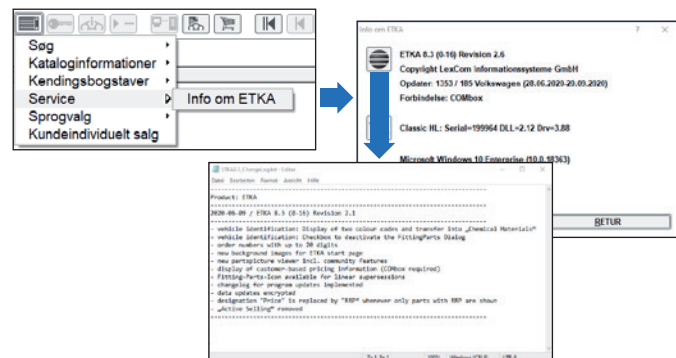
Søg
Kataloginformationer
Kendingsbogstaver
Service
Info om ETKA
Sprogvalg
Kundeindividuelt salg

Info om ETKA
ETKA 8.3 (0-16) Revision 2.6
Copyright LexCom Informationssysteme GmbH
Opdater: 1353 / 185 Volkswagen (28.06.2020-20.09.2020)
Forbindelse: COMbox
Classic HL: Serial=199964 DLL=2.12 Drv=3.88
Microsoft Windows 10 Enterprise (10.0.18363)
RETUR

ETKA8.3_ChangeLog.txt - Editor
Datei Bearbeiten Format Ansicht Hilfe
Product: ETKA
2020-06-09 / ETKA 8.3 (0-16) Revision 2.1
- vehicle identification: Display of two colour codes and transfer into „Chemical Materials"
- vehicle identification: Checkbox to deactivate the FittingParts Dialog
- order numbers with up to 20 digits
- new background images for ETKA start page
- new partspicture viewer incl. community features
- display of customer-based pricing information (COMbox required)
- Fitting-Parts-Icon available for linear supersessions
- changelog for program updates implemented
- data updates encrypted
- designation "Price" is replaced by "RRP" whenever only parts with RRP are shown
- „Active Selling" removed
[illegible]